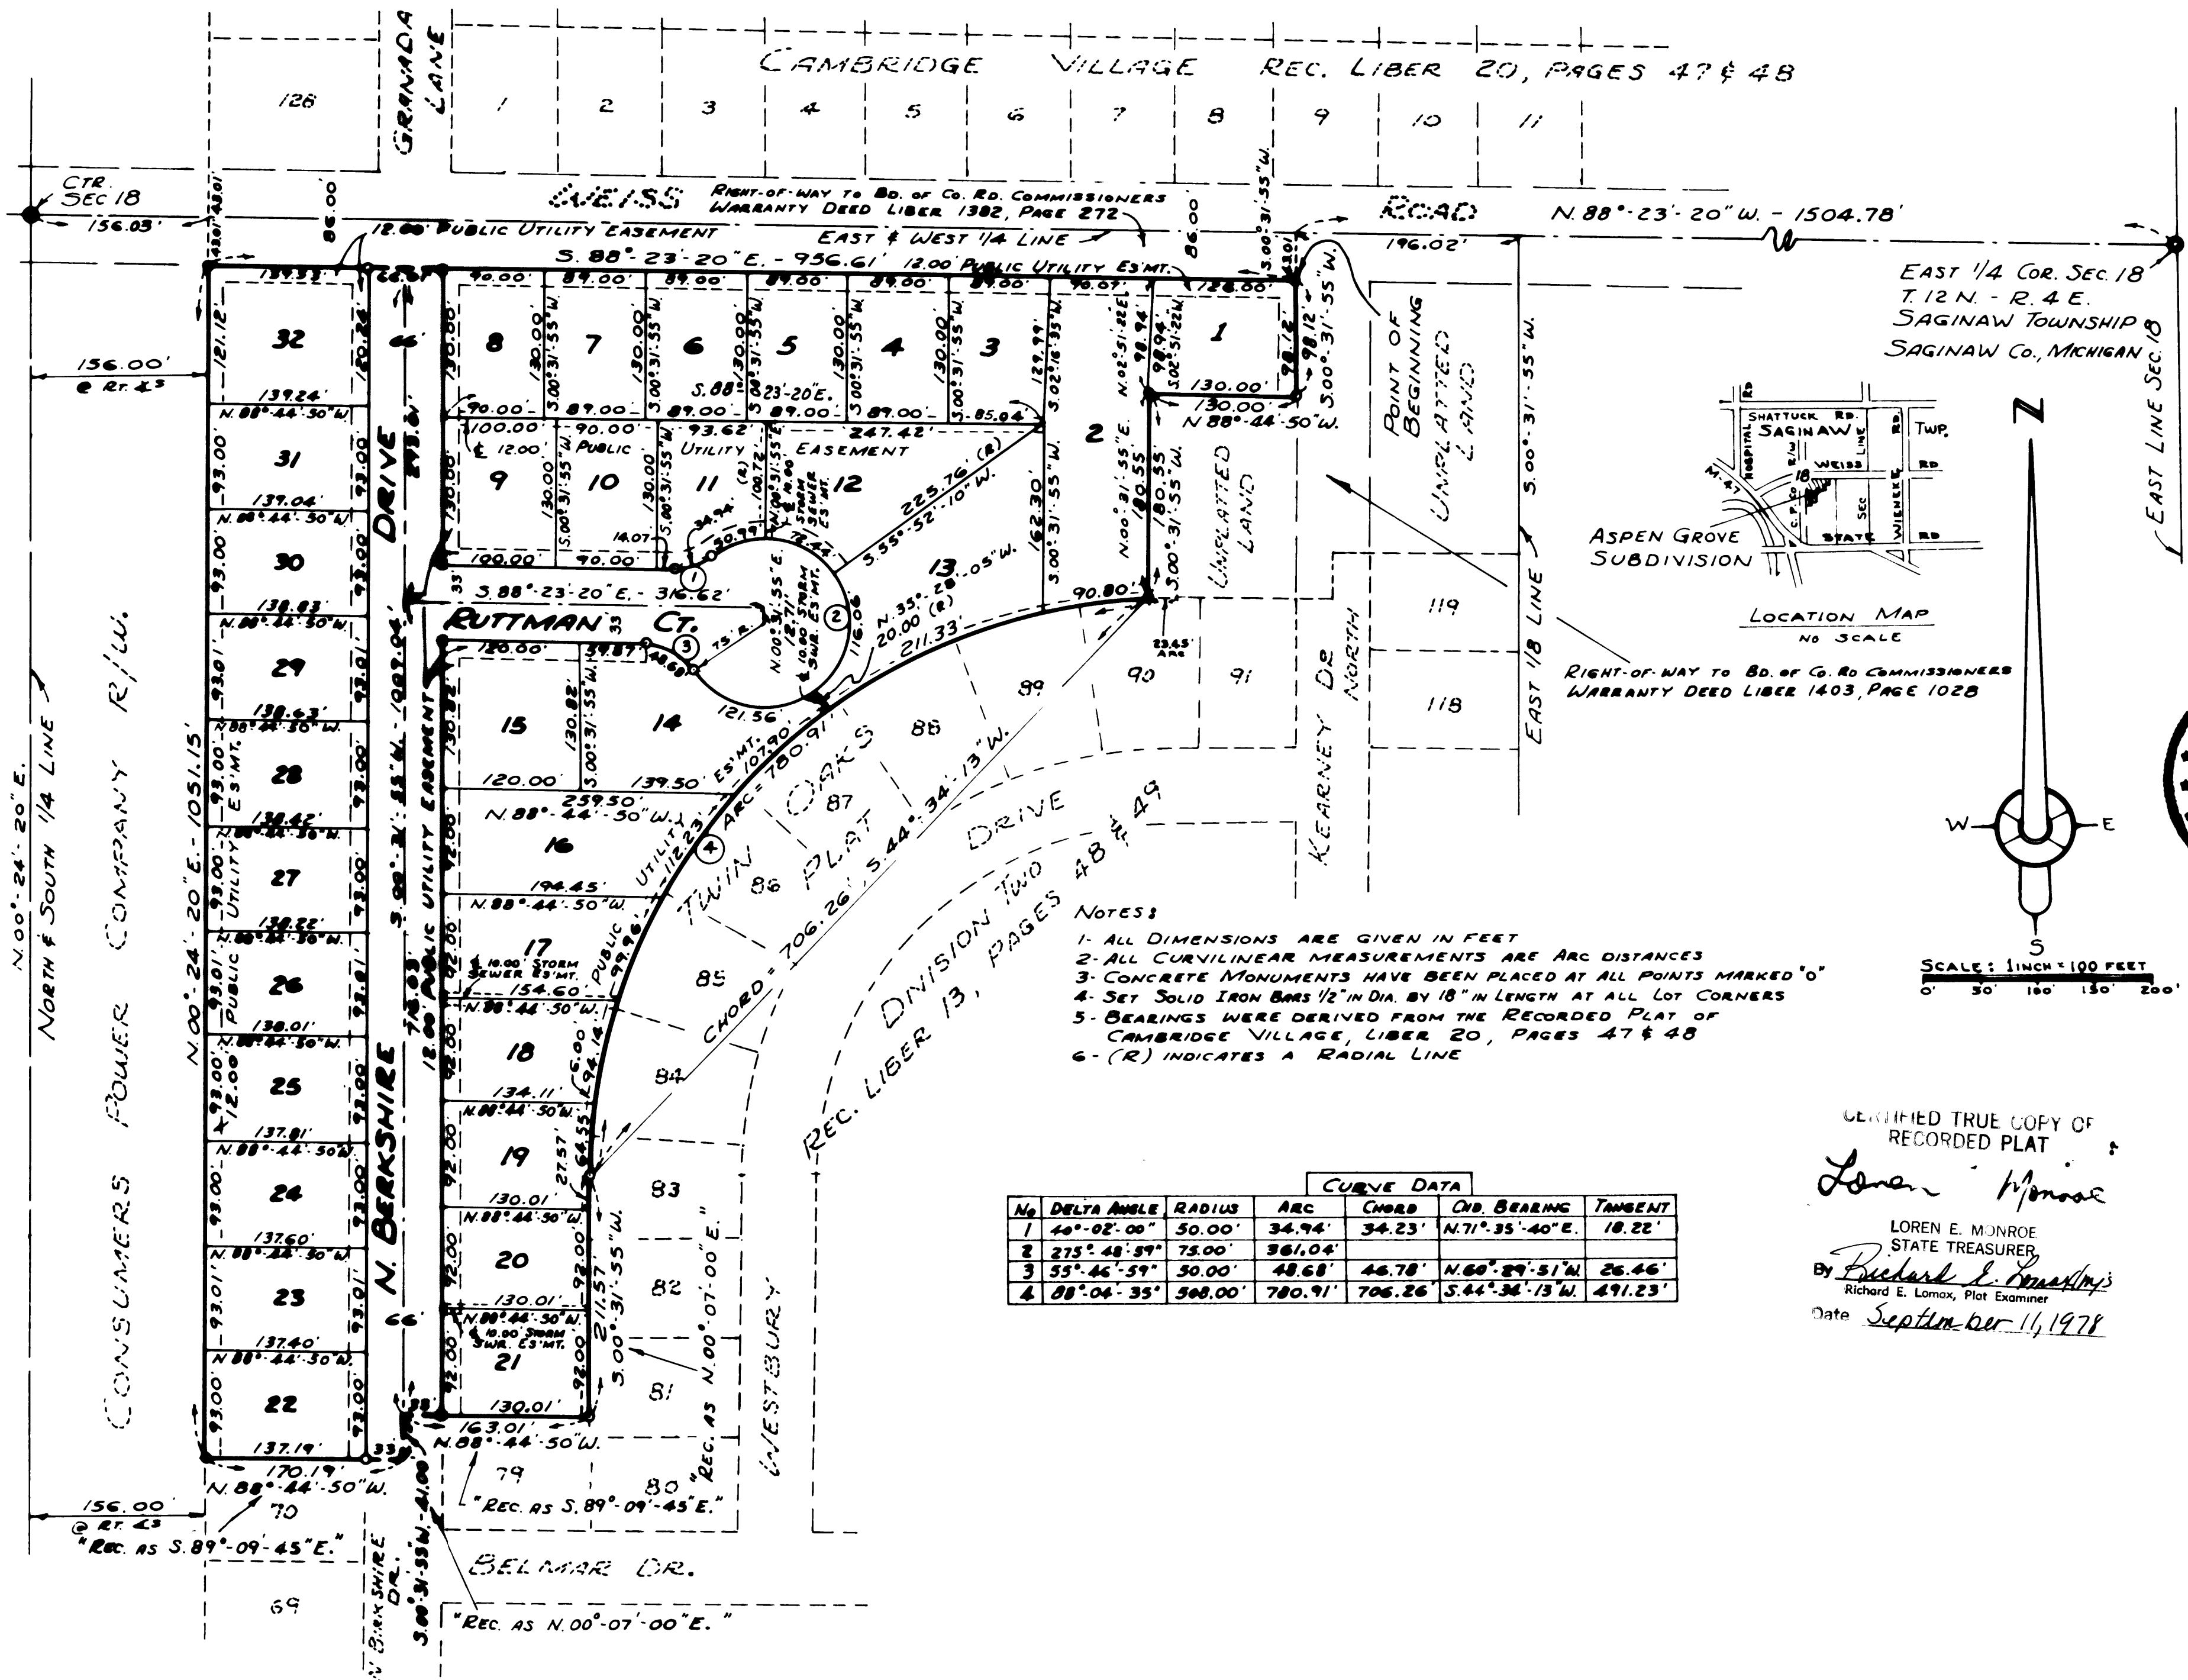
CAMBRIDGE VILLAGE REC. LIBER 20, PAGES 47 & 48

126 GRANADA LANE 1 2 3 4 5 6 7 8 9 10 11

CTR. SEC 18
156.03'
WEISS ROAD
RIGHT-OF-WAY TO BD. OF CO. RD. COMMISSIONERS WARRANTY DEED LIBER 1382, PAGE 272
12.00' PUBLIC UTILITY EASEMENT
EAST & WEST 1/4 LINE
N. 88°-23'-20" W. - 1504.78'
196.02'
S. 88°-23'-20" E. - 956.61' 12.00' PUBLIC UTILITY ES'MT.
86.00 86.00
S.00°-31'-55" W.

EAST 1/4 COR. SEC. 18
T. 12 N. - R. 4 E.
SAGINAW TOWNSHIP
SAGINAW CO., MICHIGAN
EAST LINE SEC. 18

POINT OF BEGINNING
UNPLATTED LAND
UNPLATTED LAND

32 31 30 29 28 27 26 25 24 23 22
8 7 6 5 4 3 2 1
9 10 11 12 13 14 15 16 17 18 19 20 21

139.33' 121.12' 139.24' 139.04' 138.83' 138.63' 138.42' 138.22' 138.01' 137.81' 137.60' 137.40' 137.19'
N. 88°-44'-30" W.
93.00 93.01 12.00
90.00' 89.00' 89.00' 89.00' 89.00' 89.00' 90.07' 128.00' 130.00
130.00 S.00°31'55"W.
S.88°23'-20"E.
85.04'
129.99' S.02°16'35"W.
98.94' N.02°51'22"E.
98.12' S.00°31'55"W.
130.00' N.88°-44'-50"W.
100.00' 90.00' 93.62' 247.42'
12.00' PUBLIC UTILITY EASEMENT
225.76' (R) S.35°-52'-10"W.
162.30' S.00°31'55"W.
180.55' N.00°31'55"E.
90.80'
14.07' 34.94' 50.99' 78.22'
100.00' 90.00'
S.88°-23'-20"E. - 316.62'
RUTTMAN CT.
N.00°31'55"E. 12.71'
10.00' STORM SWR. ES'MT.
N.35°-28'-05"W. 20.00 (R)
116.06
211.33'
75' R.
120.00' 39.87' 48.68
130.82'
121.56'
120.00' 139.50'
259.50'
N.88°-44'-50"W.
194.45'
154.60'
134.11'
130.01' 130.01' 130.01'
163.01'
N.88°-44'-50"W.
10.00' STORM SEWER ES'MT.
PUBLIC UTILITY ES'MT.
107.90' 112.23' 99.96' 94.14' 64.55' 27.57'
6.00
211.57' S.00°31'55"W.
92.00
ARC = 780.91'
CHORD = 706.26' S.44°34'13"W.

N. BERKSHIRE DRIVE
S.00°31'55"W. 1009.04'
18.00' PUBLIC UTILITY EASEMENT
66' 33'
N.00°-24'-20"E. - 1051.15'
PUBLIC UTILITY ES'MT.
156.00' @ RT. ∠s
CONSUMERS POWER COMPANY R/W.
N.00°-24'-20"E.
NORTH & SOUTH 1/4 LINE

TWIN OAKS PLAT
DIVISION TWO
REC. LIBER 13, PAGES 48 & 49
DRIVE
89 90 91 88 87 86 85 84 83 82 81 80 79 70 69
119 118
KEARNEY DR. NORTH
WESTBURY
EAST 1/8 LINE
23.45' ARC

ASPEN GROVE SUBDIVISION
SHATTUCK RD. SAGINAW TWP. WEISS RD. WIENEKE RD. STATE RD. 18 SEC LINE HOSPITAL RD. M-47
LOCATION MAP
NO SCALE

RIGHT-OF-WAY TO BD. OF CO. RD COMMISSIONERS WARRANTY DEED LIBER 1403, PAGE 1028

N W E S
SCALE: 1 INCH = 100 FEET
0' 50' 100' 150' 200'

NOTES:
1- ALL DIMENSIONS ARE GIVEN IN FEET
2- ALL CURVILINEAR MEASUREMENTS ARE ARC DISTANCES
3- CONCRETE MONUMENTS HAVE BEEN PLACED AT ALL POINTS MARKED "O"
4- SET SOLID IRON BARS 1/2" IN DIA. BY 18" IN LENGTH AT ALL LOT CORNERS
5- BEARINGS WERE DERIVED FROM THE RECORDED PLAT OF CAMBRIDGE VILLAGE, LIBER 20, PAGES 47 & 48
6- (R) INDICATES A RADIAL LINE

CURVE DATA
| No | DELTA ANGLE | RADIUS | ARC | CHORD | CHD. BEARING | TANGENT |
|---|---|---|---|---|---|---|
| 1 | 40°-02'-00" | 50.00' | 34.94' | 34.23' | N.71°-35'-40"E. | 18.22' |
| 2 | 275°-48'-59" | 75.00' | 361.04' | | | |
| 3 | 55°-46'-59" | 50.00' | 48.68' | 46.78' | N.60°-29'-51"W. | 26.46' |
| 4 | 88°-04'-35" | 508.00' | 780.91' | 706.26' | S.44°-34'-13"W. | 491.23' |

CERTIFIED TRUE COPY OF RECORDED PLAT
Loren E. Monroe
LOREN E. MONROE
STATE TREASURER
By Richard E. Lomax
Richard E. Lomax, Plat Examiner
Date September 11, 1978

"REC. AS N.00°-07'-00"E."
"REC. AS S.89°-09'-45"E."
170.19'
N.88°-44'-50"W.
156.00' @ RT. ∠s
"REC. AS S.89°-09'-45"E."
S.00°31'55"W. 41.00
N. BERKSHIRE DR.
BELMAR DR.
"REC. AS N.00°-07'-00"E."